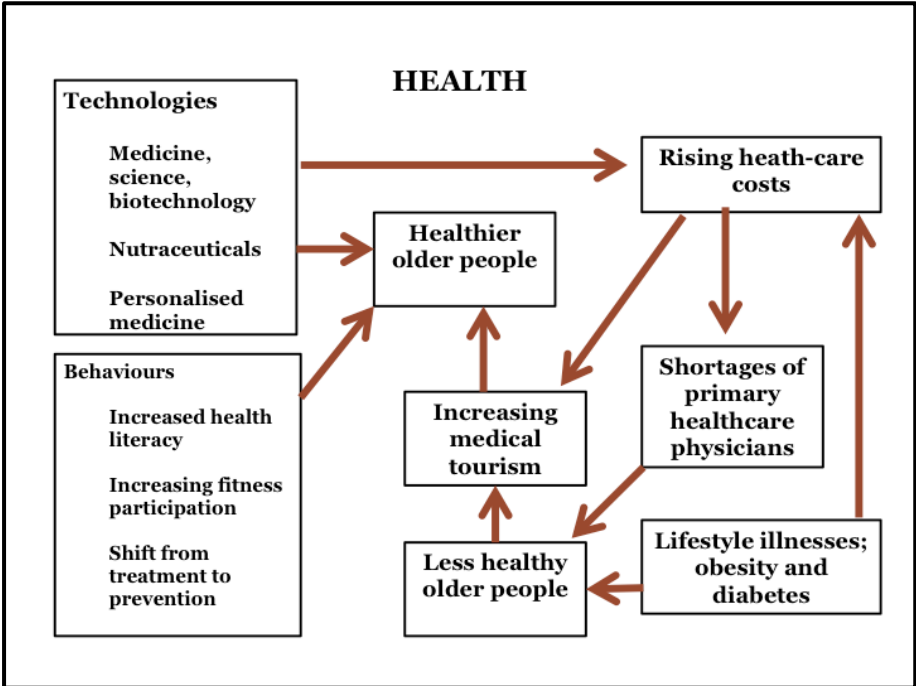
HEALTH

Technologies

Medicine, science, biotechnology

Nutraceuticals

Personalised medicine

Behaviours

Increased health literacy

Increasing fitness participation

Shift from treatment to prevention

Healthier older people

Rising heath-care costs

Increasing medical tourism

Shortages of primary healthcare physicians

Less healthy older people

Lifestyle illnesses; obesity and diabetes